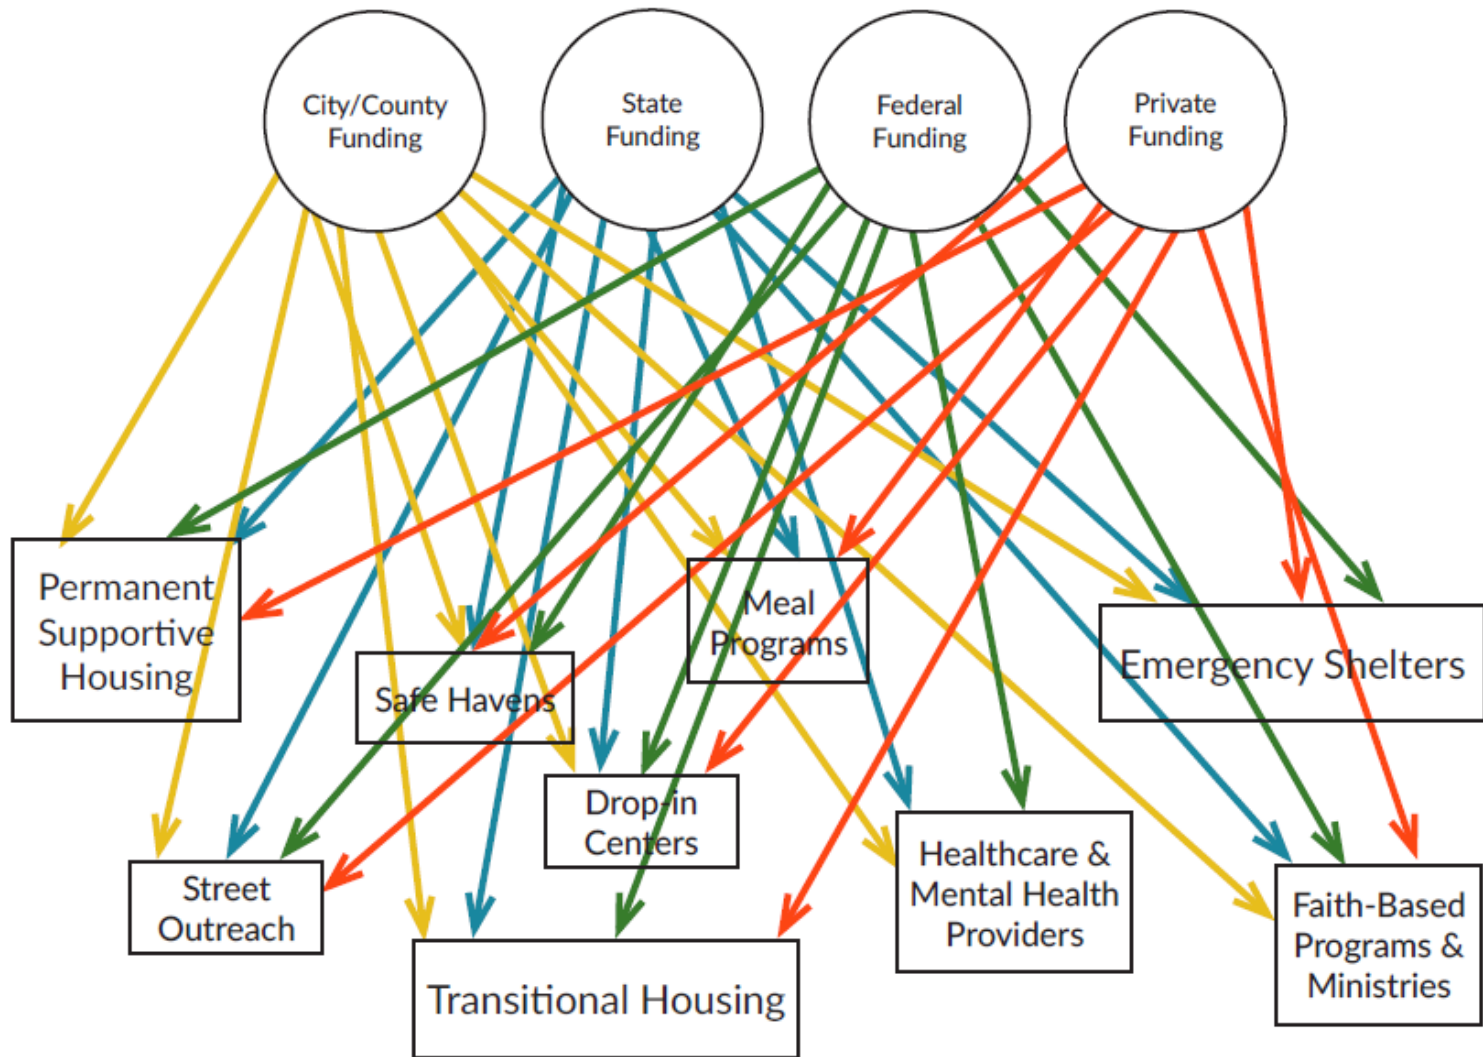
City/County Funding

State Funding

Federal Funding

Private Funding

Permanent Supportive Housing

Meal Programs

Emergency Shelters

Safe Havens

Drop-in Centers

Street Outreach

Healthcare & Mental Health Providers

Faith-Based Programs & Ministries

Transitional Housing